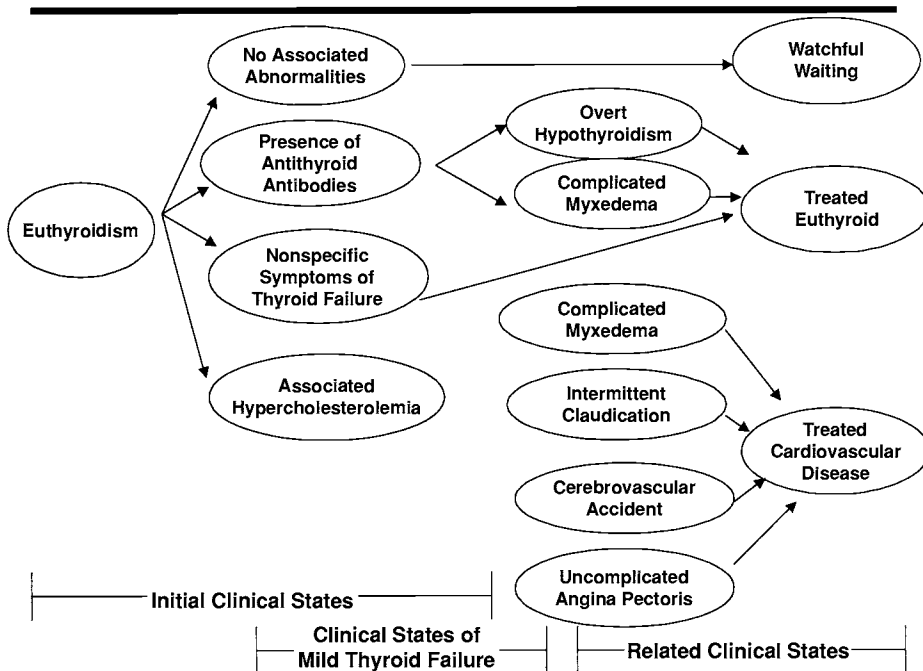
No Associated Abnormalities

Watchful Waiting

Presence of Antithyroid Antibodies

Overt Hypothyroidism

Complicated Myxedema

Treated Euthyroid

Euthyroidism

Nonspecific Symptoms of Thyroid Failure

Complicated Myxedema

Associated Hypercholesterolemia

Intermittent Claudication

Treated Cardiovascular Disease

Cerebrovascular Accident

Uncomplicated Angina Pectoris

Initial Clinical States

Clinical States of Mild Thyroid Failure

Related Clinical States